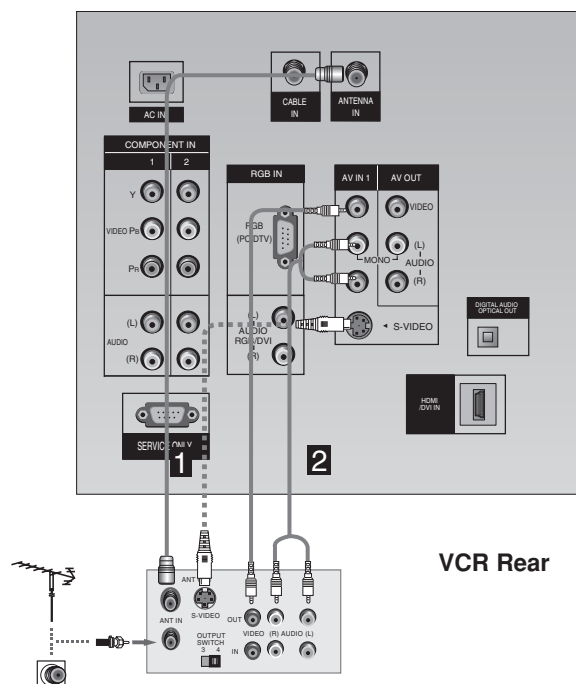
AC IN

CABLE IN

ANTENNA IN

COMPONENT IN
1 2
Y
VIDEO PB
PR
(L)
AUDIO
(R)

RGB IN
RGB (PC/DTV)
(L)
AUDIO RGB/DVI
(R)

AV IN 1
AV OUT
VIDEO
MONO
(L)
AUDIO
(R)
S-VIDEO

DIGITAL AUDIO OPTICAL OUT

HDMI /DVI IN

SERVICE ONLY

1

2

VCR Rear

ANT
ANT IN
S-VIDEO
OUT
IN
VIDEO (R) AUDIO (L)
OUTPUT SWITCH
3 4